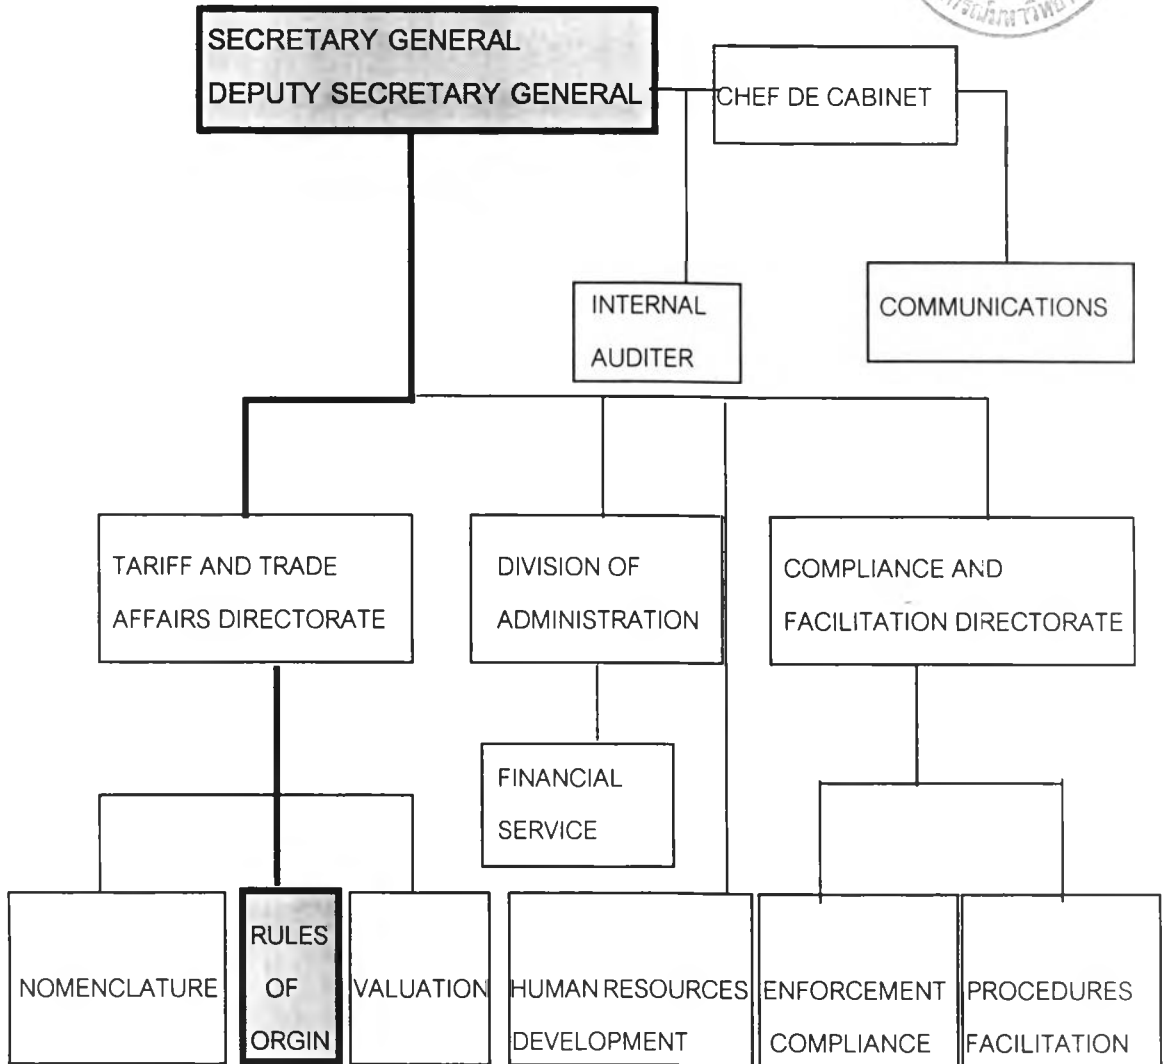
SECRETARY GENERAL
DEPUTY SECRETARY GENERAL

CHEF DE CABINET

INTERNAL AUDITER

COMMUNICATIONS

TARIFF AND TRADE AFFAIRS DIRECTORATE

DIVISION OF ADMINISTRATION

COMPLIANCE AND FACILITATION DIRECTORATE

FINANCIAL SERVICE

NOMENCLATURE

RULES OF ORGIN

VALUATION

HUMAN RESOURCES DEVELOPMENT

ENFORCEMENT COMPLIANCE

PROCEDURES FACILITATION